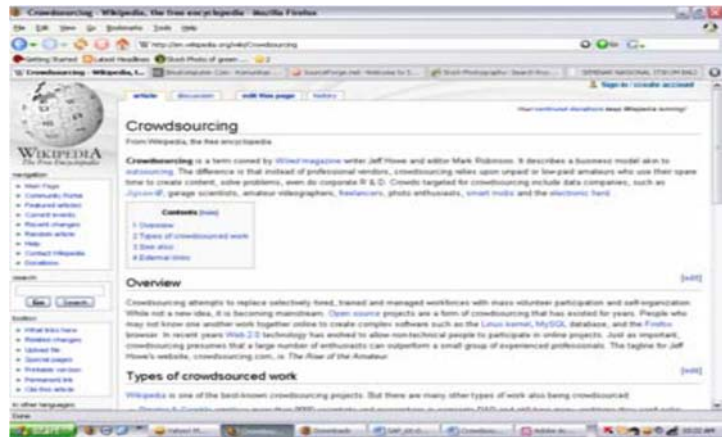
Crowdsourcing - Wikipedia, the free encyclopedia - Mozilla Firefox

File Edit View Go Bookmarks Tools Help

http://en.wikipedia.org/wiki/Crowdsourcing

Getting Started Latest Headlines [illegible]

Crowdsourcing - Wikipedia, t...

Sign in / create account

article discussion edit this page history

WIKIPEDIA
The Free Encyclopedia

navigation
Main Page
Community Portal
Featured articles
Current events
Recent changes
Random article
Help
Contact Wikipedia
Donations

search
Go Search

toolbox
What links here
Related changes
Upload file
Special pages
Printable version
Permanent link
Cite this article

in other languages

Crowdsourcing

From Wikipedia, the free encyclopedia

Crowdsourcing is a term coined by Wired magazine writer Jeff Howe and editor Mark Robinson. It describes a business model akin to outsourcing. The difference is that instead of professional vendors, crowdsourcing relies upon unpaid or low-paid amateurs who use their spare time to create content, solve problems, even do corporate R & D. Crowds targeted for crowdsourcing include data companies, such as iStockPhoto, garage scientists, amateur videographers, freelancers, photo enthusiasts, smart mobs and the electronic herd.

Contents [hide]
1 Overview
2 Types of crowdsourced work
3 See also
4 External links

Overview [edit]

Crowdsourcing attempts to replace selectively hired, trained and managed workforces with mass volunteer participation and self-organization. While not a new idea, it is becoming mainstream. Open source projects are a form of crowdsourcing that has existed for years. People who may not know one another work together online to create complex software such as the Linux kernel, MySQL database, and the Firefox browser. In recent years Web 2.0 technology has evolved to allow non-technical people to participate in online projects. Just as important, crowdsourcing presumes that a large number of enthusiasts can outperform a small group of experienced professionals. The tagline for Jeff Howe's website, crowdsourcing.com, is The Rise of the Amateur.

Types of crowdsourced work [edit]

Wikipedia is one of the best-known crowdsourcing projects. But there are many other types of work also being crowdsourced:

Done

start